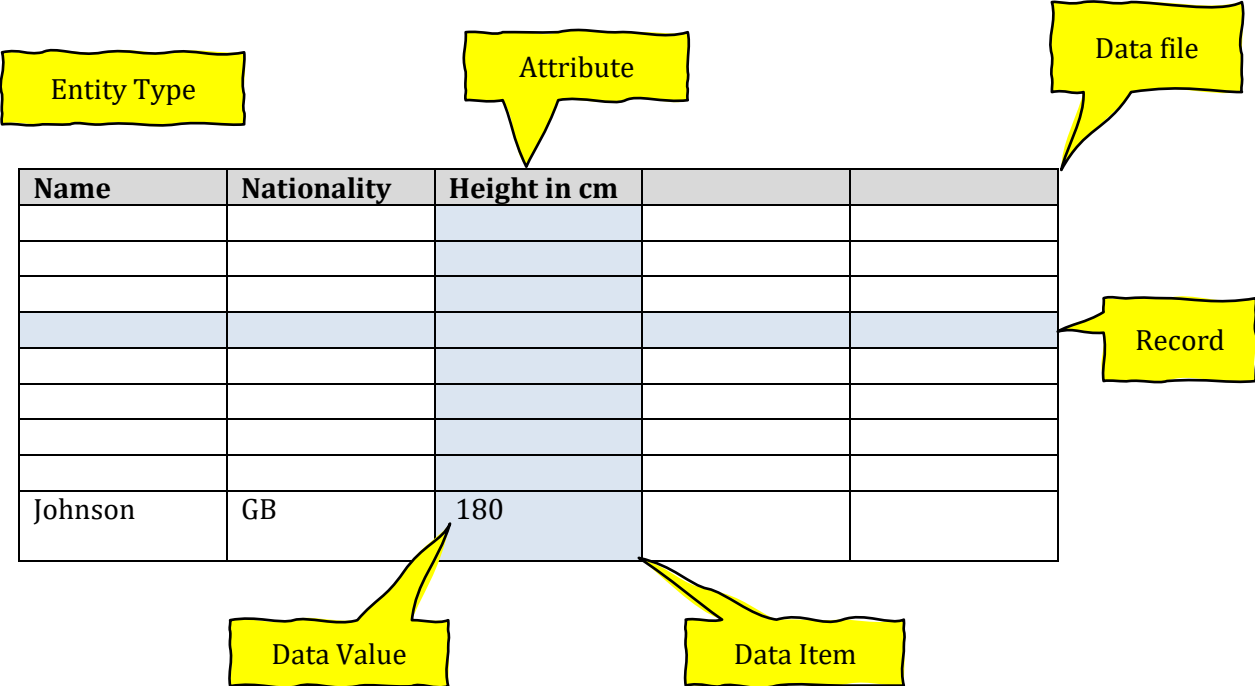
Entity Type

Attribute

Data file

| Name | Nationality | Height in cm | | |
|---|---|---|---|---|
| | | | | |
| | | | | |
| | | | | |
| | | | | |
| | | | | |
| | | | | |
| | | | | |
| | | | | |
| Johnson | GB | 180 | | |

Record

Data Value

Data Item